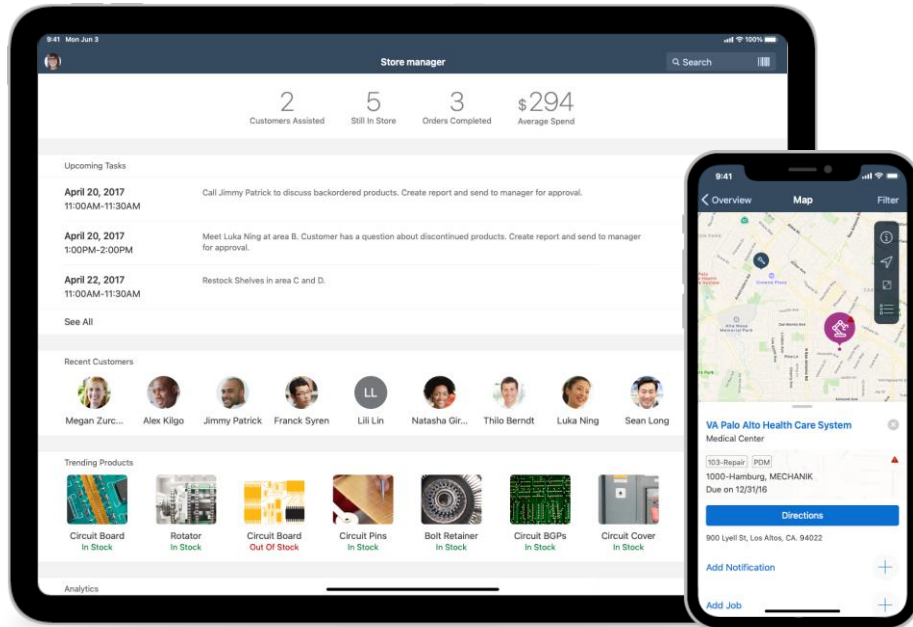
9:41 Mon Jun 3

100%

Store manager

Search

2
Customers Assisted

5
Still In Store

3
Orders Completed

$294
Average Spend

Upcoming Tasks

April 20, 2017
11:00AM-11:30AM

Call Jimmy Patrick to discuss backordered products. Create report and send to manager for approval.

April 20, 2017
1:00PM-2:00PM

Meet Luka Ning at area B. Customer has a question about discontinued products. Create report and send to manager for approval.

April 22, 2017
11:00AM-11:30AM

Restock Shelves in area C and D.

See All

Recent Customers

Megan Zurc... Alex Kilgo Jimmy Patrick Franck Syren LL Lili Lin Natasha Gir... Thilo Berndt Luka Ning Sean Long

Trending Products

Circuit Board
In Stock

Rotator
In Stock

Circuit Board
Out Of Stock

Circuit Pins
In Stock

Bolt Retainer
In Stock

Circuit BGPs
In Stock

Circuit Cover
In Stock

Analytics

9:41

Overview

Map

Filter

VA Palo Alto Health Care System
Medical Center

103-Repair PDM
1000-Hamburg, MECHANIK
Due on 12/31/16

Directions

900 Lyell St, Los Altos, CA. 94022

Add Notification

Add Job